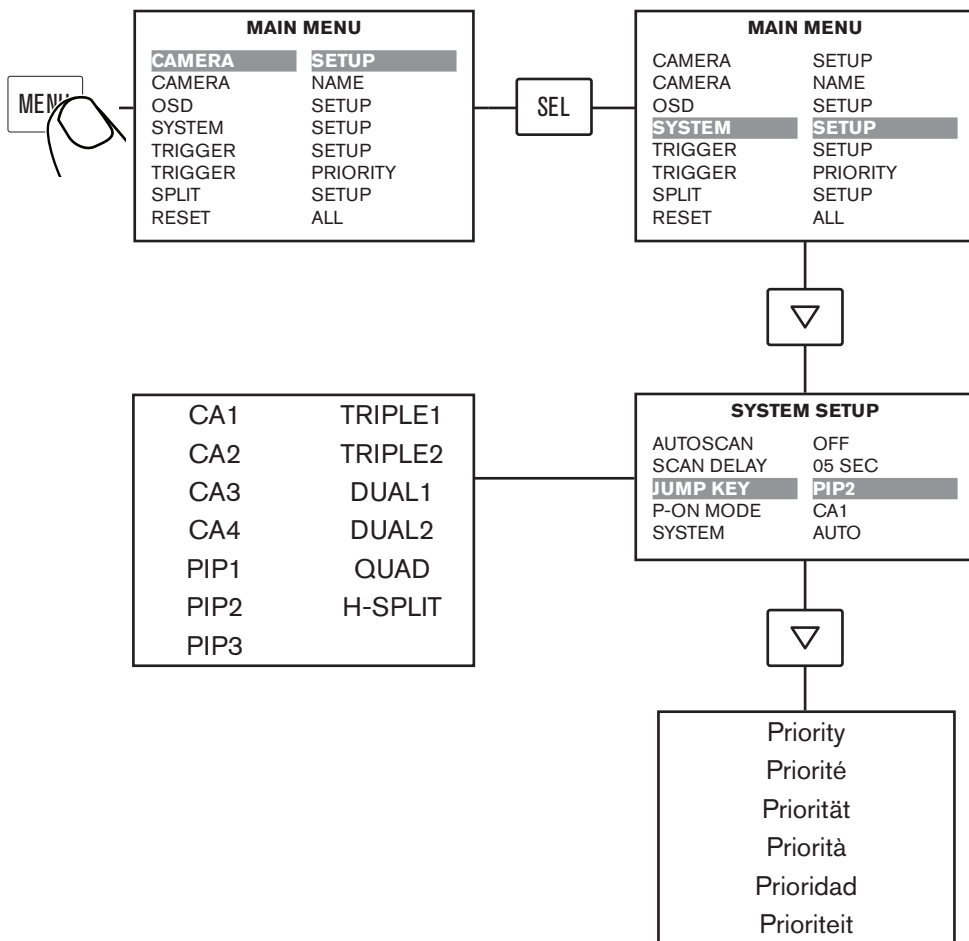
MENU

MAIN MENU

| | |
|---|---|
| CAMERA | SETUP |
| CAMERA | NAME |
| OSD | SETUP |
| SYSTEM | SETUP |
| TRIGGER | SETUP |
| TRIGGER | PRIORITY |
| SPLIT | SETUP |
| RESET | ALL |

SEL

MAIN MENU

| | |
|---|---|
| CAMERA | SETUP |
| CAMERA | NAME |
| OSD | SETUP |
| SYSTEM | SETUP |
| TRIGGER | SETUP |
| TRIGGER | PRIORITY |
| SPLIT | SETUP |
| RESET | ALL |

▽

SYSTEM SETUP

| | |
|---|---|
| AUTOSCAN | OFF |
| SCAN DELAY | 05 SEC |
| JUMP KEY | PIP2 |
| P-ON MODE | CA1 |
| SYSTEM | AUTO |

| | |
|---|---|
| CA1 | TRIPLE1 |
| CA2 | TRIPLE2 |
| CA3 | DUAL1 |
| CA4 | DUAL2 |
| PIP1 | QUAD |
| PIP2 | H-SPLIT |
| PIP3 | |

▽

Priority
Priorité
Priorität
Priorità
Prioridad
Prioriteit